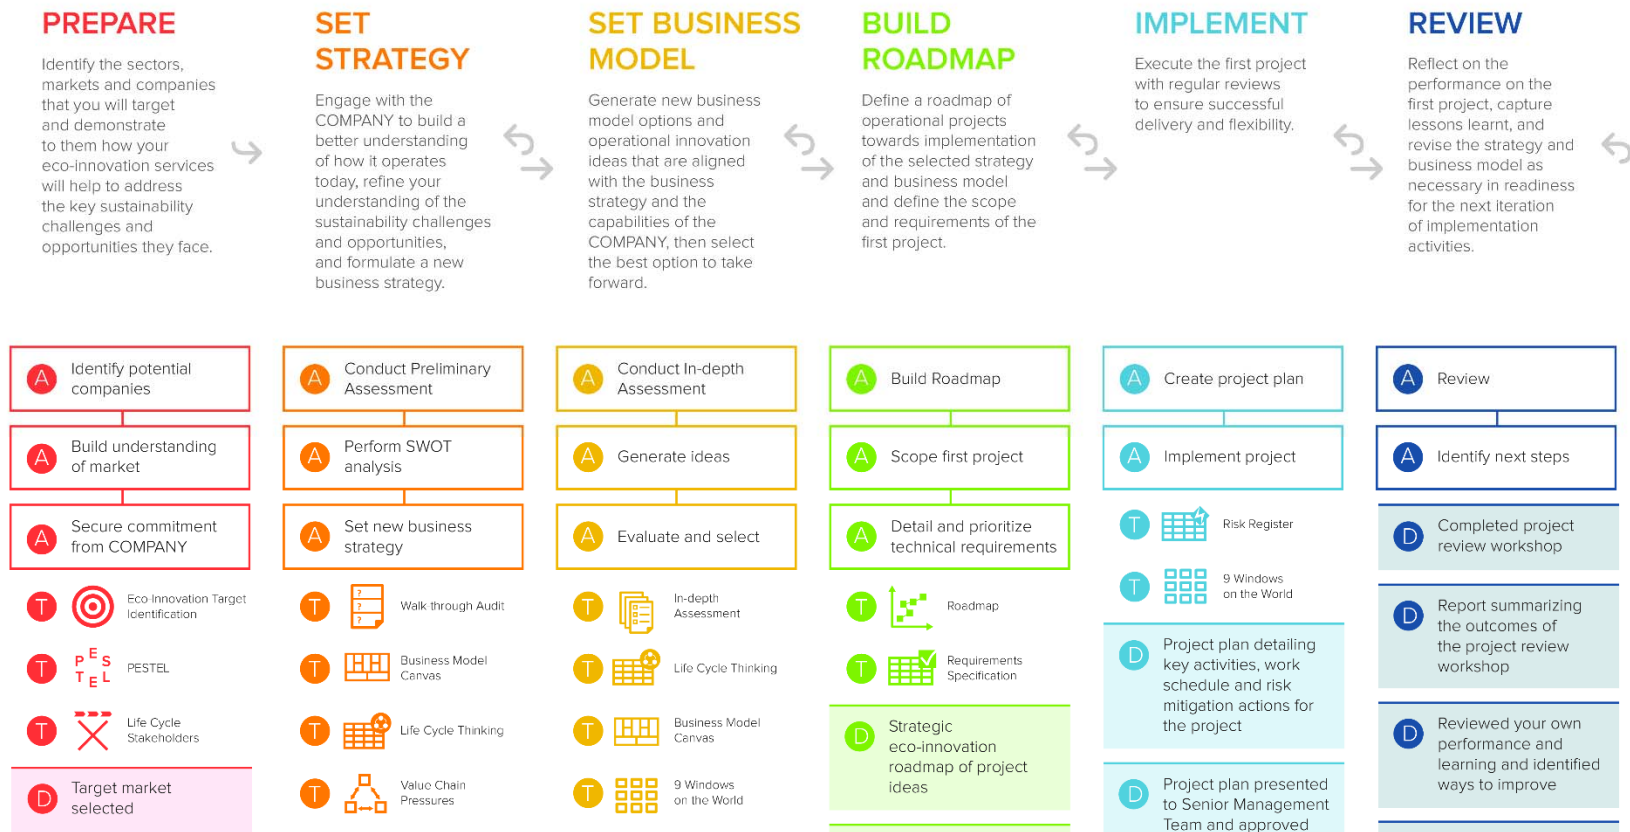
PREPARE

Identify the sectors, markets and companies that you will target and demonstrate to them how your eco-innovation services will help to address the key sustainability challenges and opportunities they face.

SET STRATEGY

Engage with the COMPANY to build a better understanding of how it operates today, refine your understanding of the sustainability challenges and opportunities, and formulate a new business strategy.

SET BUSINESS MODEL

Generate new business model options and operational innovation ideas that are aligned with the business strategy and the capabilities of the COMPANY, then select the best option to take forward.

BUILD ROADMAP

Define a roadmap of operational projects towards implementation of the selected strategy and business model and define the scope and requirements of the first project.

IMPLEMENT

Execute the first project with regular reviews to ensure successful delivery and flexibility.

REVIEW

Reflect on the performance on the first project, capture lessons learnt, and revise the strategy and business model as necessary in readiness for the next iteration of implementation activities.

A Identify potential companies
A Build understanding of market
A Secure commitment from COMPANY
T Eco-Innovation Target Identification
T PESTEL
T Life Cycle Stakeholders
D Target market selected

A Conduct Preliminary Assessment
A Perform SWOT analysis
A Set new business strategy
T Walk through Audit
T Business Model Canvas
T Life Cycle Thinking
T Value Chain Pressures

A Conduct In-depth Assessment
A Generate ideas
A Evaluate and select
T In-depth Assessment
T Life Cycle Thinking
T Business Model Canvas
T 9 Windows on the World

A Build Roadmap
A Scope first project
A Detail and prioritize technical requirements
T Roadmap
T Requirements Specification
D Strategic eco-innovation roadmap of project ideas

A Create project plan
A Implement project
T Risk Register
T 9 Windows on the World
D Project plan detailing key activities, work schedule and risk mitigation actions for the project
D Project plan presented to Senior Management Team and approved

A Review
A Identify next steps
D Completed project review workshop
D Report summarizing the outcomes of the project review workshop
D Reviewed your own performance and learning and identified ways to improve